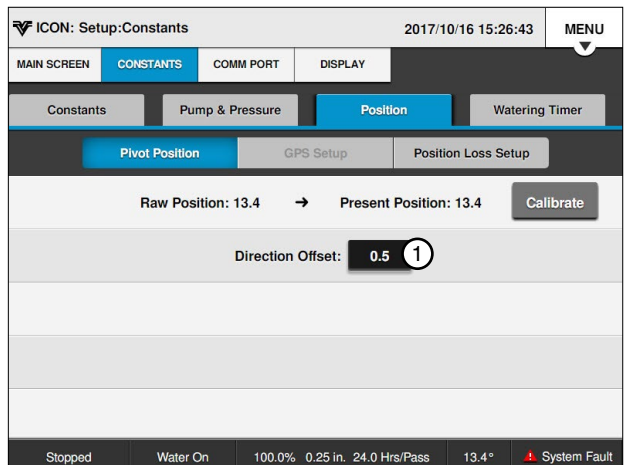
ICON: Setup:Constants
2017/10/16 15:26:43
MENU

MAIN SCREEN
CONSTANTS
COMM PORT
DISPLAY

Constants
Pump & Pressure
Position
Watering Timer

Pivot Position
GPS Setup
Position Loss Setup

Raw Position: 13.4 ➜ Present Position: 13.4
Calibrate

Direction Offset: 0.5
1

Stopped
Water On
100.0% 0.25 in. 24.0 Hrs/Pass
13.4°
System Fault